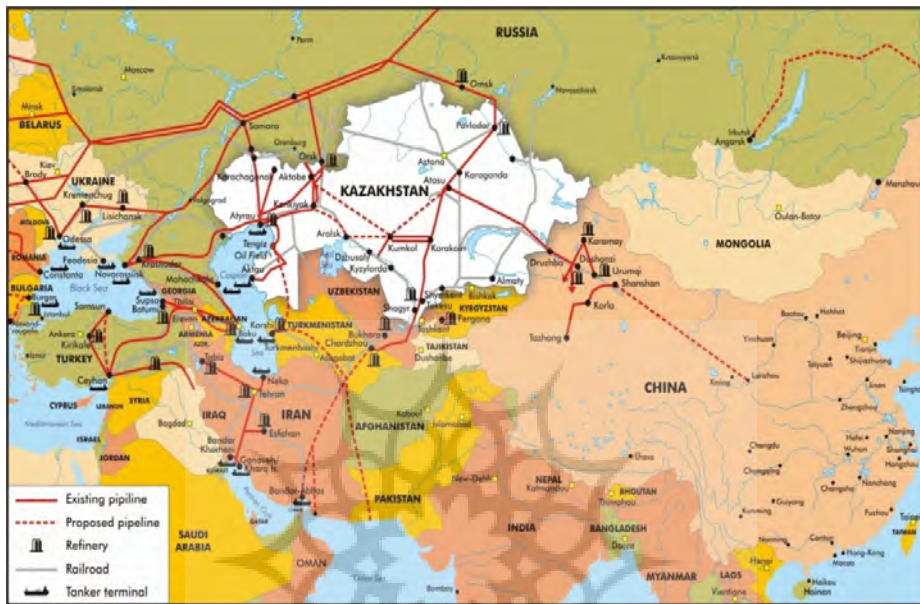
RUSSIA
Perm
Moscow
Smolensk
Minsk
BELARUS
Omsk
Novosibirsk
Krasnoyarsk
Irkutsk
Angarsk
Manzhouli
Samara
Orenburg
Orsk
Aktobe
Pavlodar
Astana
Atasu
Karaganda
KAZAKHSTAN
Kiev
Brody
UKRAINE
Kremenchug
Lisichansk
Volgograd
Karachaganak
Kenkiyak
Atyrau
Tengiz Oil Field
Aktau
Aralsk
Kumkol
Karakoin
Dzhusaly
Kyzylorda
Almaty
Druzhba
Karamay
Dushanzi
Urumqi
Shanshan
Korla
Tazhong
MONGOLIA
Ulaan-Bator
Odessa
Novorossiysk
Feodosia
Krasnodar
Constanta
ROMANIA
BULGARIA
Burgas
Istanbul
Black Sea
Samsun
Supsa
Batumi
GEORGIA
Tbilisi
Makhachkala
Erevan
ARMENIA
AZERBAIJAN
Baku
Caspian Sea
UZBEKISTAN
Chimkent
Tashkent
Bishkek
KYRGYZSTAN
Fergana
Shagyr
TURKMENISTAN
Krasnovodsk
Ashgabat
Chardzhou
Bukhara
TAJIKISTAN
Dushanbe
Ankara
Kirikkale
TURKEY
Izmir
Ceyhan
CYPRUS
Mediterranean Sea
LEBANON
SYRIA
ISRAEL
JORDAN
Tabriz
Neka
Tehran
IRAQ
Bagdad
IRAN
Esfahan
Bandar Khomeini
KUWAIT
Ganaveh
Kharg Is.
Bandar Abbas
QATAR
AFGHANISTAN
Kabul
Islamabad
PAKISTAN
New-Delhi
Kathmandu
NEPAL
BHOUTAN
Thimphou
INDIA
BANGLADESH
Dacca
Lhasa
CHINA
Xining
Lanzhou
Baotou
Hohhot
Beijing
Tianjin
Yinchuan
Taiyuan
Shijiazhuang
Jinan
Zhengzhou
Xian
Chengdu
Wuhan
Hefei
Nanjing
Shanghai
Hangzhou
Chongqing
Changsha
Nanchang
Guiyang
Kunming
Fuzhou
Canton
Hong-Kong
Macao
Nanning
Hanoi
Haikou
Hainan
Taipei
TAIWAN
LAOS
Vientiane
MYANMAR
Bombay
OMAN
SAUDI ARABIA
Existing pipiline
Proposed pipeline
Refinery
Railroad
Tanker terminal